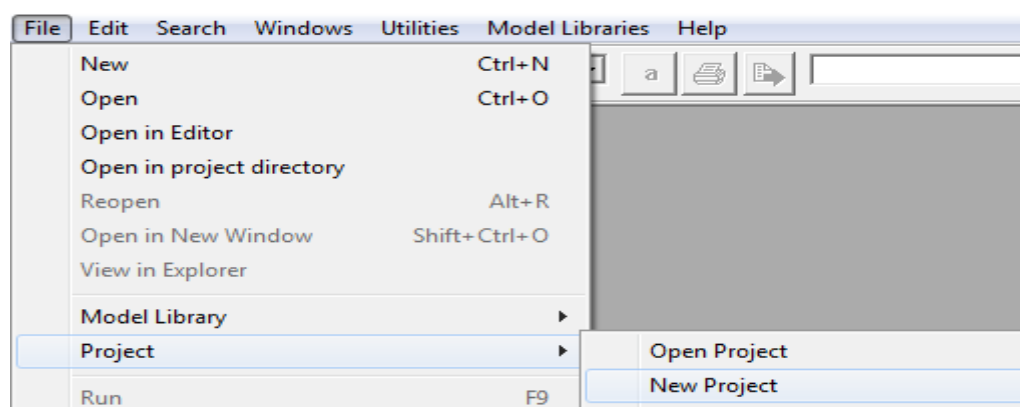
File Edit Search Windows Utilities Model Libraries Help

New Ctrl+N
Open Ctrl+O
Open in Editor
Open in project directory
Reopen Alt+R
Open in New Window Shift+Ctrl+O
View in Explorer
Model Library
Project
Run F9

a

Open Project
New Project